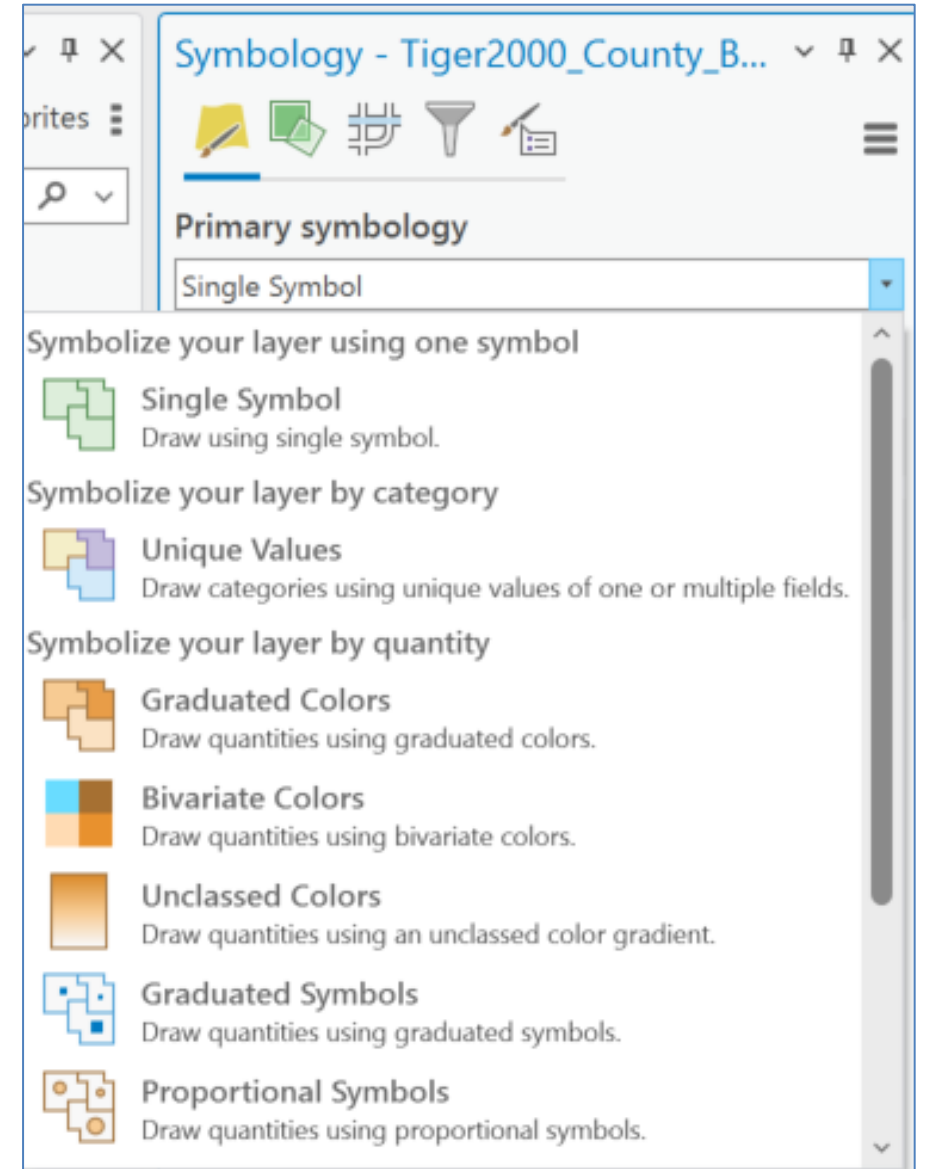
orites

Symbology - Tiger2000_County_B...

Primary symbology

Single Symbol

Symbolize your layer using one symbol

Single Symbol
Draw using single symbol.

Symbolize your layer by category

Unique Values
Draw categories using unique values of one or multiple fields.

Symbolize your layer by quantity

Graduated Colors
Draw quantities using graduated colors.

Bivariate Colors
Draw quantities using bivariate colors.

Unclassed Colors
Draw quantities using an unclassed color gradient.

Graduated Symbols
Draw quantities using graduated symbols.

Proportional Symbols
Draw quantities using proportional symbols.